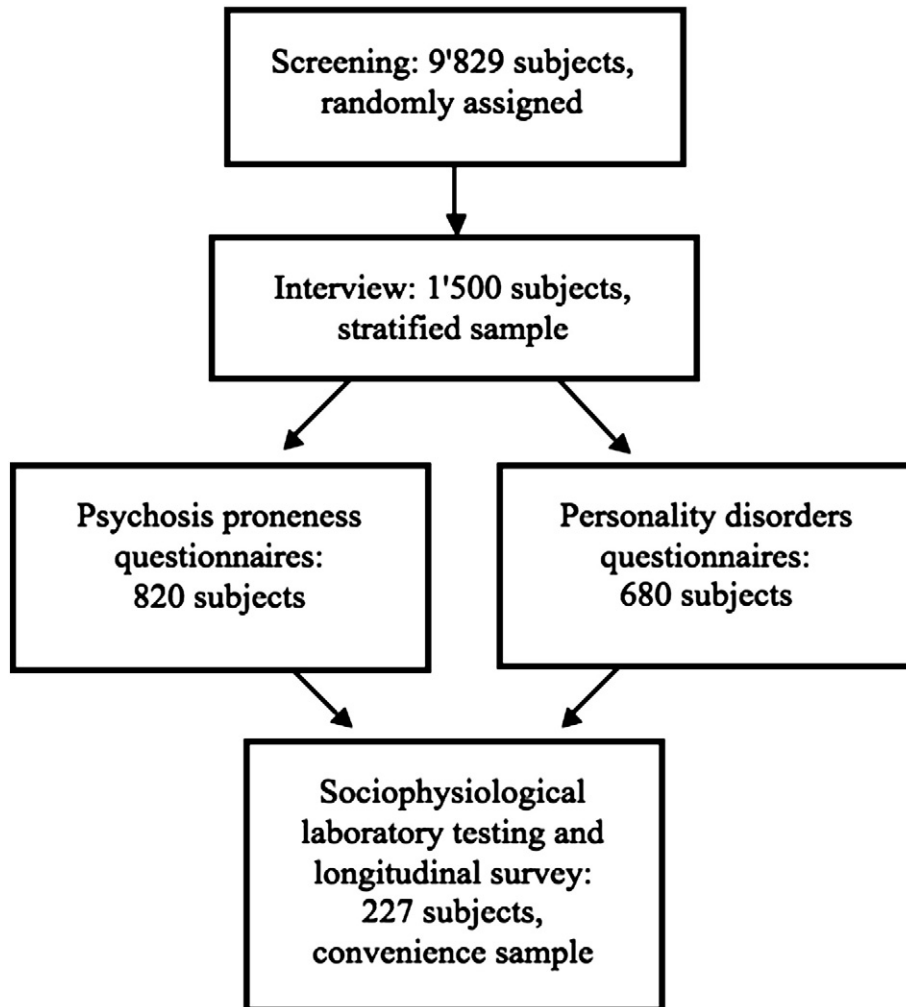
Screening: 9'829 subjects, randomly assigned

Interview: 1'500 subjects, stratified sample

Psychosis proneness questionnaires: 820 subjects

Personality disorders questionnaires: 680 subjects

Sociophysiological laboratory testing and longitudinal survey: 227 subjects, convenience sample